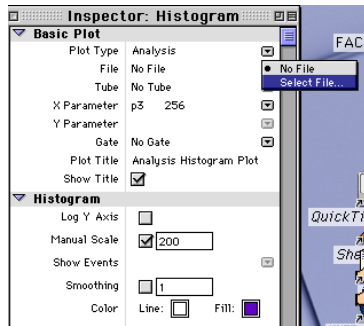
Inspector: Histogram
Basic Plot
Plot Type Analysis
File No File
Tube No Tube
X Parameter p3 256
Y Parameter
Gate No Gate
Plot Title Analysis Histogram Plot
Show Title
Histogram
Log Y Axis
Manual Scale 200
Show Events
Smoothing 1
Color Line: Fill:

• No File
Select File...

FAC
QuickT
She